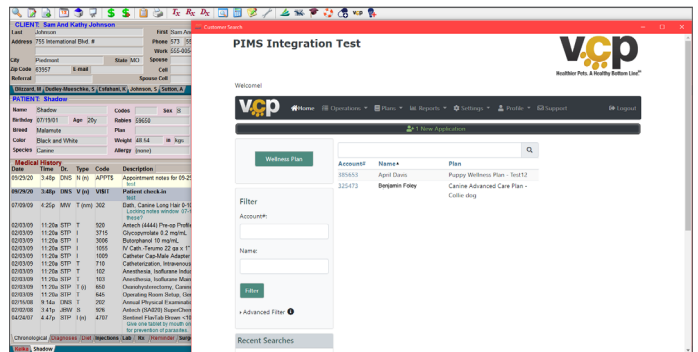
CLIENT: Sam And Kathy Johnson
Last Johnson First Sam And
Address 755 International Blvd. # Phone 573 555
Work 555-955
City Piedmont State MO Spouse
Zip Code 63957 E mail Cell
Referral Spouse Cell
Blizzard, M | Dudley-Mueschke, S | Estabani, K | Johnson, S | Sefton, A

PATIENT: Shadow
Name Shadow Codes Sex S
Birthday 07/15/01 Age 20y Rabies 59658
Breed Malamute Plan
Color Black and White Weight 48.54 in kgs
Species Canine Allergy (none)

Medical History
| Date | Time | Dr. | Type | Code | Description |
|---|---|---|---|---|---|
| 05/29/20 | 3:48p | DNS | N (n) | APPTS | Appointment notes for 05-29 test |
| 09/29/20 | 3:48p | DNS | V (n) | VISIT | Patient check-in test |
| 07/09/09 | 4:25p | MW | T (nm) | 302 | Bath, Canine Long Hair 0-10 Locking notes window 07-1 these? |
| 02/03/09 | 11:20a | STP | T | 520 | Antech (4444) Pre-op Profile |
| 02/03/09 | 11:20a | STP | I | 3715 | Glycopyrrolate 0.2 mg/mL |
| 02/03/09 | 11:20a | STP | I | 3006 | Butorphanol 10 mg/mL |
| 02/03/09 | 11:20a | STP | I | 1055 | IV Cath -Terumo 22 ga x 1" |
| 02/03/09 | 11:20a | STP | T | 1005 | Catheter Cap-Male Adapter |
| 02/03/09 | 11:20a | STP | T | 710 | Catheterization, Intravenous |
| 02/03/09 | 11:20a | STP | T | 102 | Anesthesia, Isoflurane Induc |
| 02/03/09 | 11:20a | STP | T | 103 | Anesthesia, Isoflurane Main |
| 02/03/09 | 11:20a | STP | T (i) | 650 | Ovariohysterectomy, Canine |
| 02/03/09 | 11:20a | STP | T | 645 | Operating Room Setup, Gen |
| 02/16/08 | 9:14a | DNS | T | 202 | Annual Physical Examination |
| 02/02/08 | 3:41p | JBW | S | 926 | Antech (SA820) SuperChem |
| 04/24/07 | 4:47p | STP | I (n) | 4707 | Sentinel FlavTab Brown <10 Give one tablet by mouth on for prevention of parasites |

Chronological | Diagnoses | Diet | Injections | Lab | Rx | Reminder | Surg
Notes | Shadow

Customer Search
PIMS Integration Test
vcp
Healthier Pets. A Healthy Bottom Line.
Welcome!
vcp Home Operations Plans Reports Settings Profile Support Logout
1 New Application
Wellness Plan
| Account# | Name | Plan |
|---|---|---|
| 385655 | April Davis | Puppy Wellness Plan - Test12 |
| 325473 | Benjamin Foley | Canine Advanced Care Plan - Collie dog |
Filter
Account#:
Name:
Filter
Advanced Filter
Recent Searches